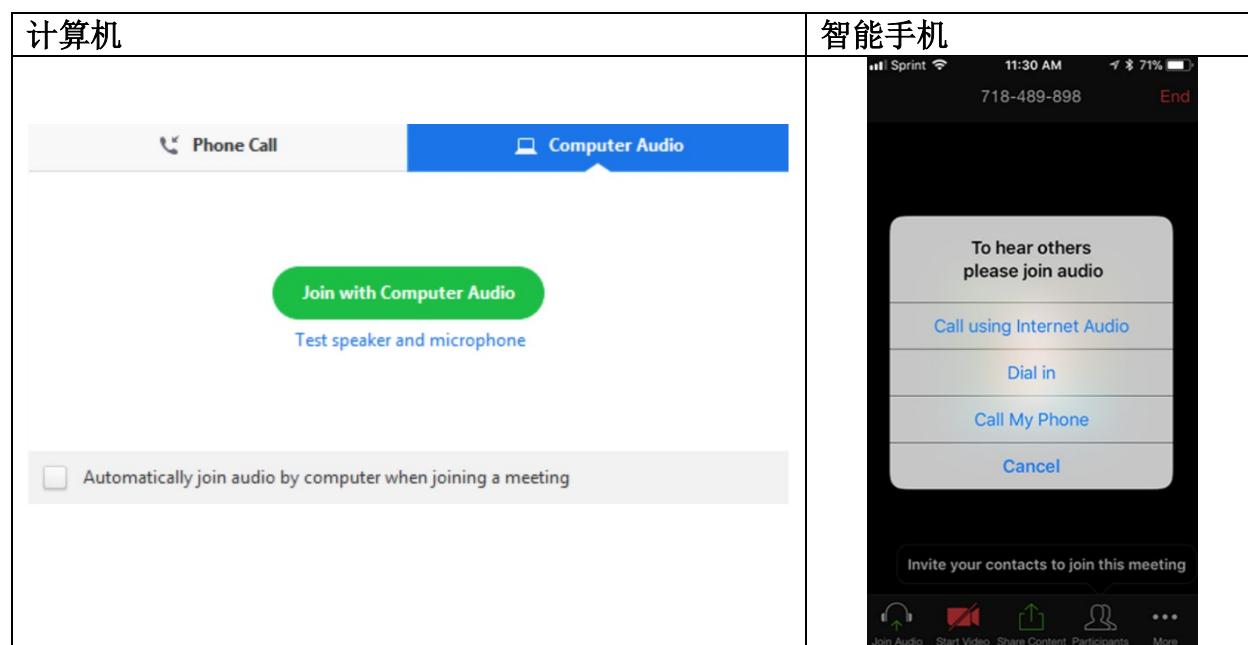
| 计算机 | 智能手机 |
|---|---|
| Phone Call<br>Computer Audio<br>Join with Computer Audio<br>Test speaker and microphone<br>Automatically join audio by computer when joining a meeting | Sprint 11:30 AM 71%<br>718-489-898 End<br>To hear others please join audio<br>Call using Internet Audio<br>Dial in<br>Call My Phone<br>Cancel<br>Invite your contacts to join this meeting<br>Join Audio Start Video Share Content Participants More |